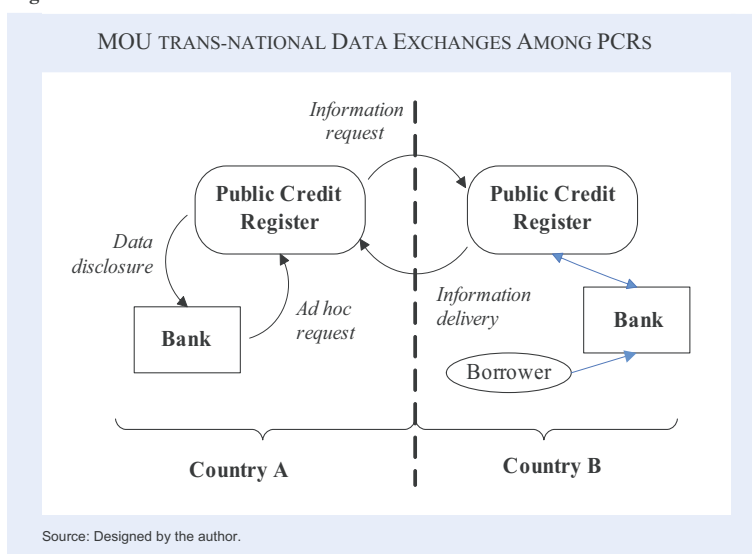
MOU TRANS-NATIONAL DATA EXCHANGES AMONG PCRS

Information request

Public Credit Register

Public Credit Register

Data disclosure

Bank

Ad hoc request

Information delivery

Bank

Borrower

Country A

Country B

Source: Designed by the author.